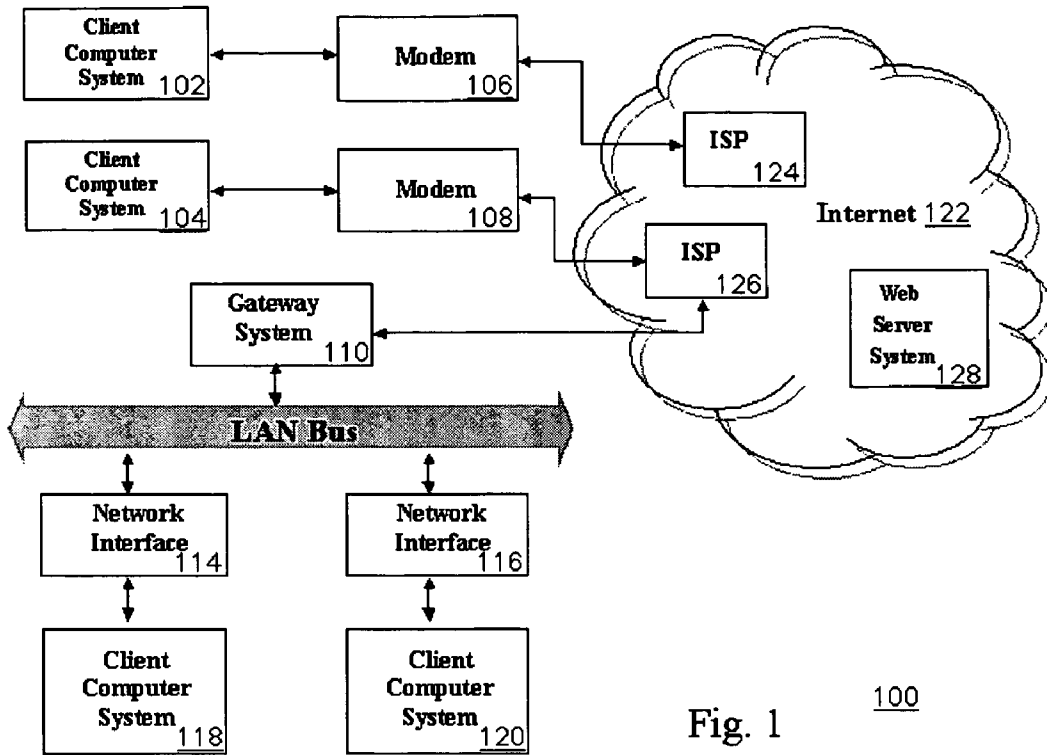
Client Computer System 102

Modem 106

Client Computer System 104

Modem 108

ISP 124

ISP 126

Internet 122

Web Server System 128

Gateway System 110

LAN Bus

Network Interface 114

Network Interface 116

Client Computer System 118

Client Computer System 120

Fig. 1

100